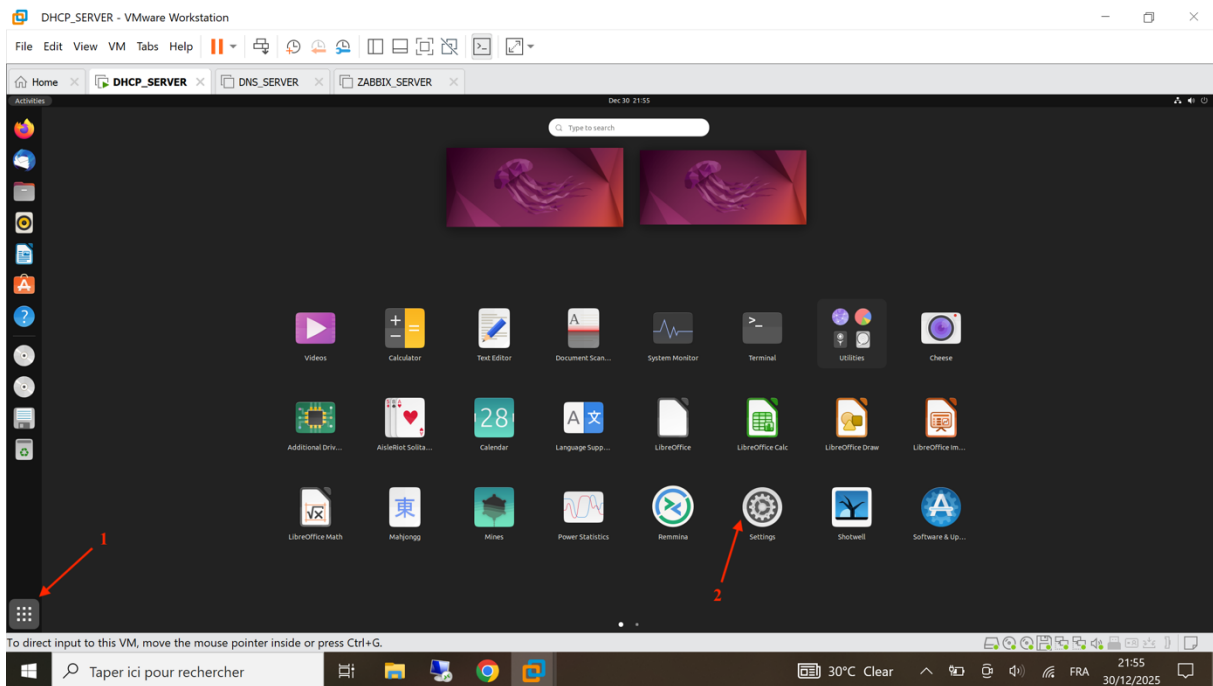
DHCP_SERVER - VMware Workstation

File Edit View VM Tabs Help

Home DHCP_SERVER DNS_SERVER ZABBIX_SERVER

Activities

Dec 30 21:55

Type to search

Videos
Calculator
Text Editor
Document Scan...
System Monitor
Terminal
Utilities
Cheese

Additional Driv...
AisleRiot Solita...
28
Calendar
Language Supp...
LibreOffice
LibreOffice Calc
LibreOffice Draw
LibreOffice Im...

LibreOffice Math
東
Mahjongg
Mines
Power Statistics
Remmina
Settings
Shotwell
Software & Up...

1

2

To direct input to this VM, move the mouse pointer inside or press Ctrl+G.

Taper ici pour rechercher

30°C Clear

FRA

21:55
30/12/2025